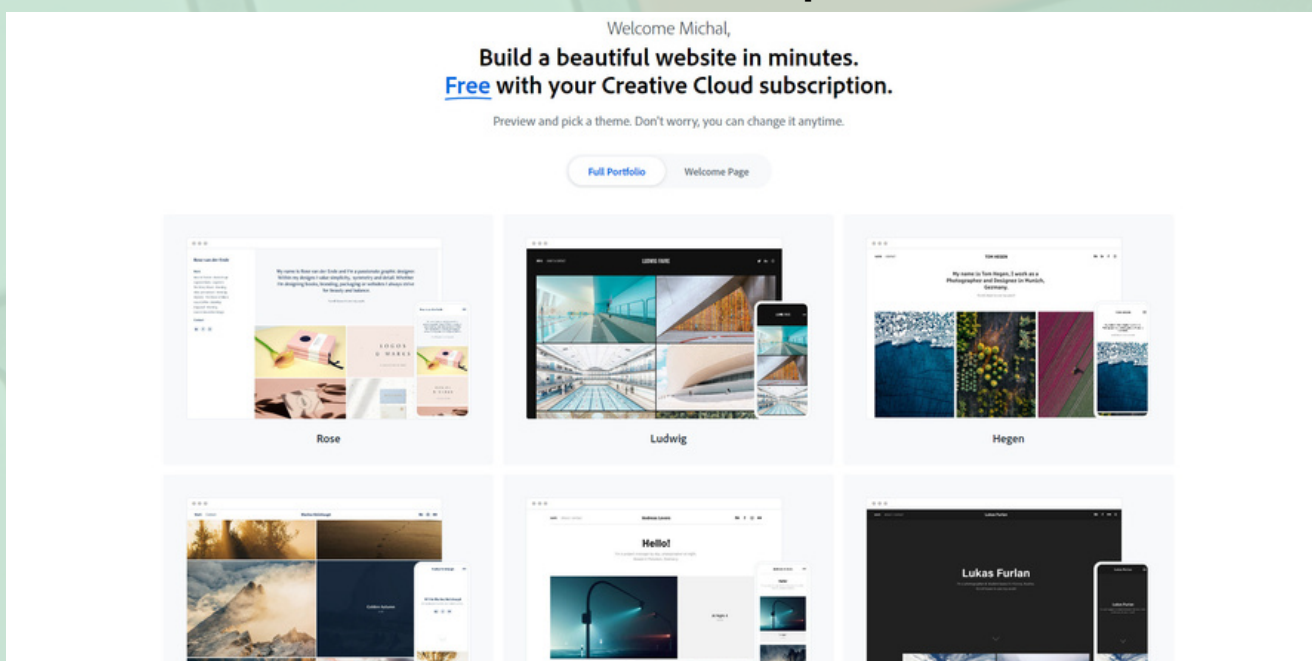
Welcome Michal,

Build a beautiful website in minutes.
Free with your Creative Cloud subscription.

Preview and pick a theme. Don't worry, you can change it anytime.

Full Portfolio

Welcome Page

Rose

Ludwig

Hegen

Hello!

Lukas Furlan